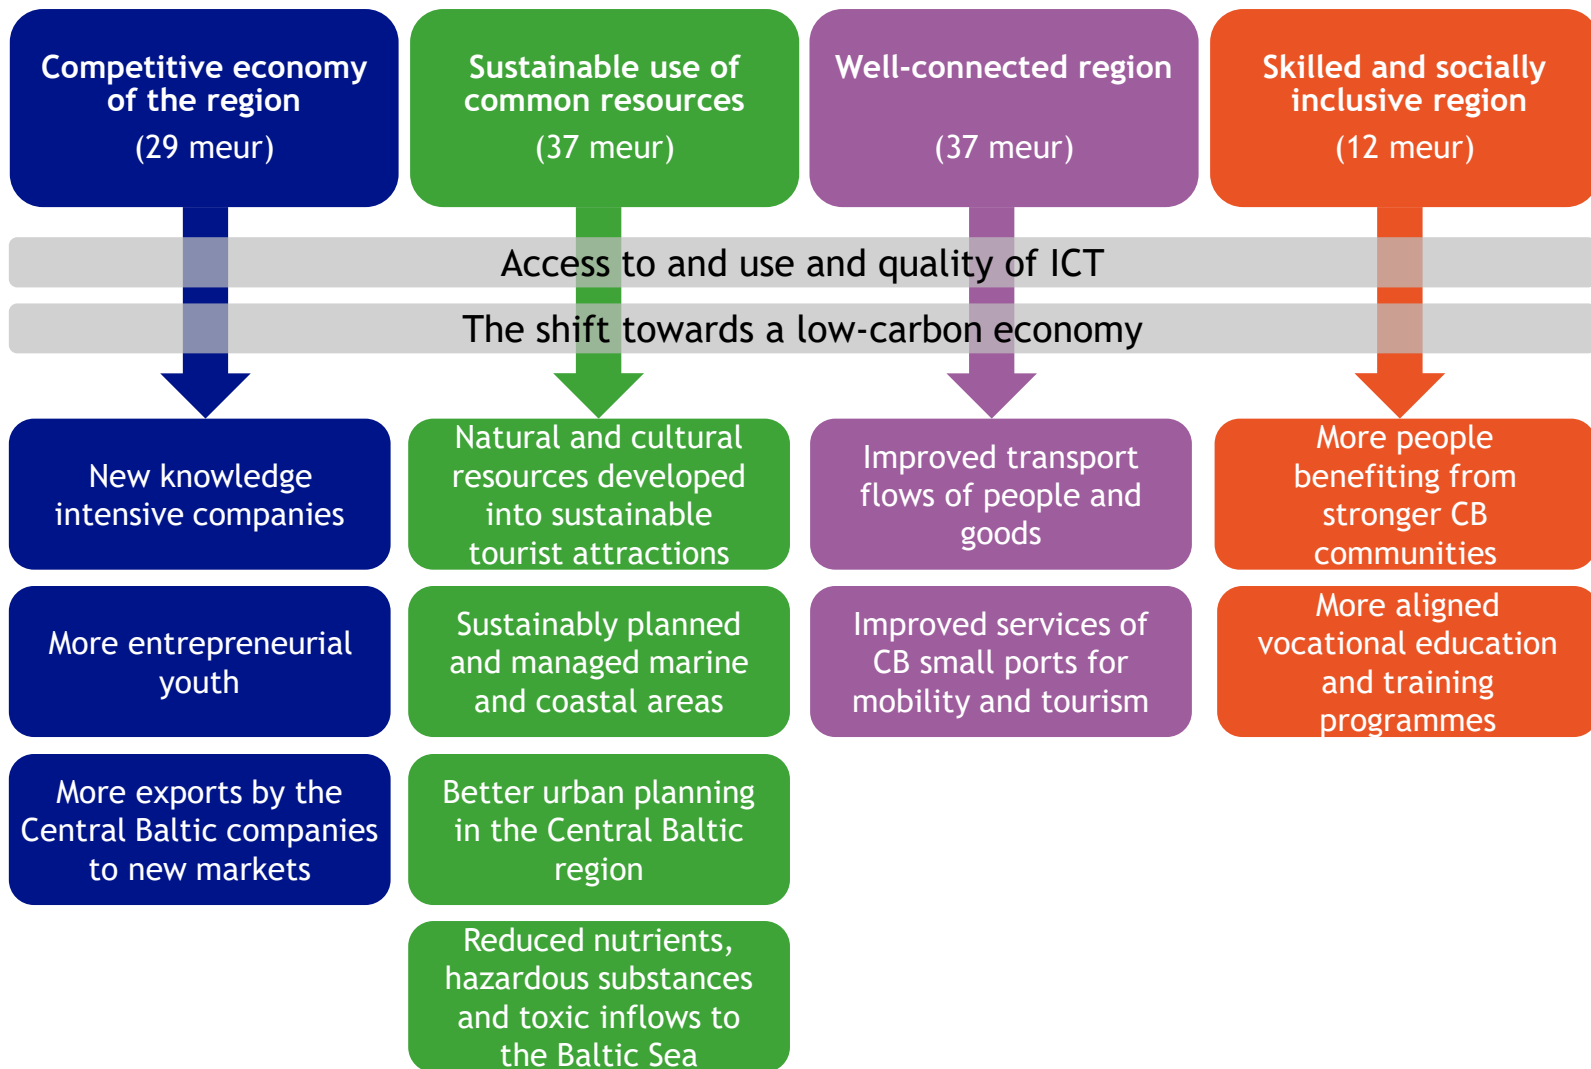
Competitive economy of the region

(29 meur)

Sustainable use of common resources

(37 meur)

Well-connected region

(37 meur)

Skilled and socially inclusive region

(12 meur)

Access to and use and quality of ICT

The shift towards a low-carbon economy

New knowledge intensive companies

More entrepreneurial youth

More exports by the Central Baltic companies to new markets

Natural and cultural resources developed into sustainable tourist attractions

Sustainably planned and managed marine and coastal areas

Better urban planning in the Central Baltic region

Reduced nutrients, hazardous substances and toxic inflows to the Baltic Sea

Improved transport flows of people and goods

Improved services of CB small ports for mobility and tourism

More people benefiting from stronger CB communities

More aligned vocational education and training programmes